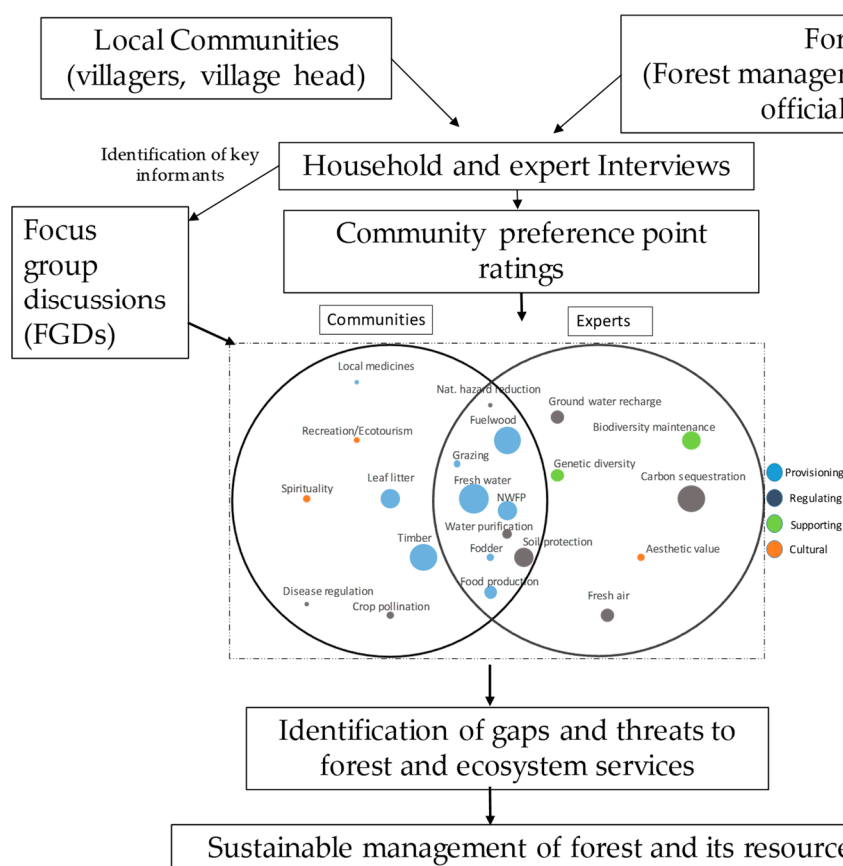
Local Communities (villagers, village head)

For
(Forest manager
official

Identification of key informants

Household and expert Interviews

Focus group discussions (FGDs)

Community preference point ratings

Communities

Experts

Local medicines

Nat. hazard reduction

Ground water recharge

Fuelwood

Recreation/Ecotourism

Biodiversity maintenance

Grazing

Genetic diversity

Spirituality

Leaf litter

Fresh water

Carbon sequestration

NWFP

Water purification

Timber

Soil protection

Fodder

Aesthetic value

Food production

Disease regulation

Crop pollination

Fresh air

Provisioning

Regulating

Supporting

Cultural

Identification of gaps and threats to forest and ecosystem services

Sustainable management of forest and its resource